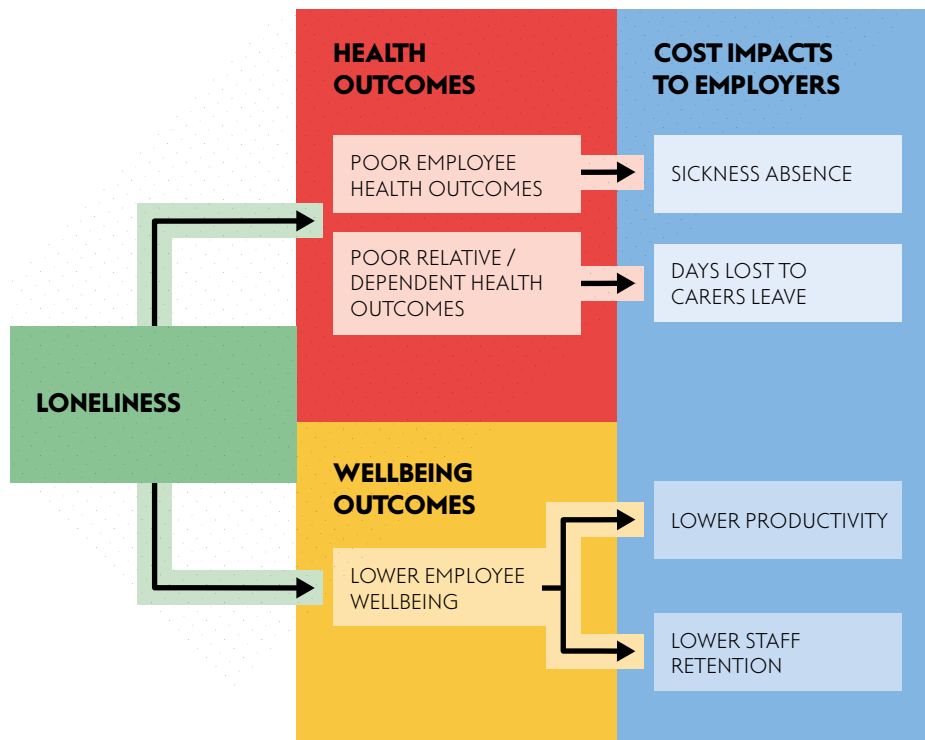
HEALTH OUTCOMES

COST IMPACTS TO EMPLOYERS

POOR EMPLOYEE HEALTH OUTCOMES

SICKNESS ABSENCE

POOR RELATIVE / DEPENDENT HEALTH OUTCOMES

DAYS LOST TO CARERS LEAVE

LONELINESS

WELLBEING OUTCOMES

LOWER PRODUCTIVITY

LOWER EMPLOYEE WELLBEING

LOWER STAFF RETENTION